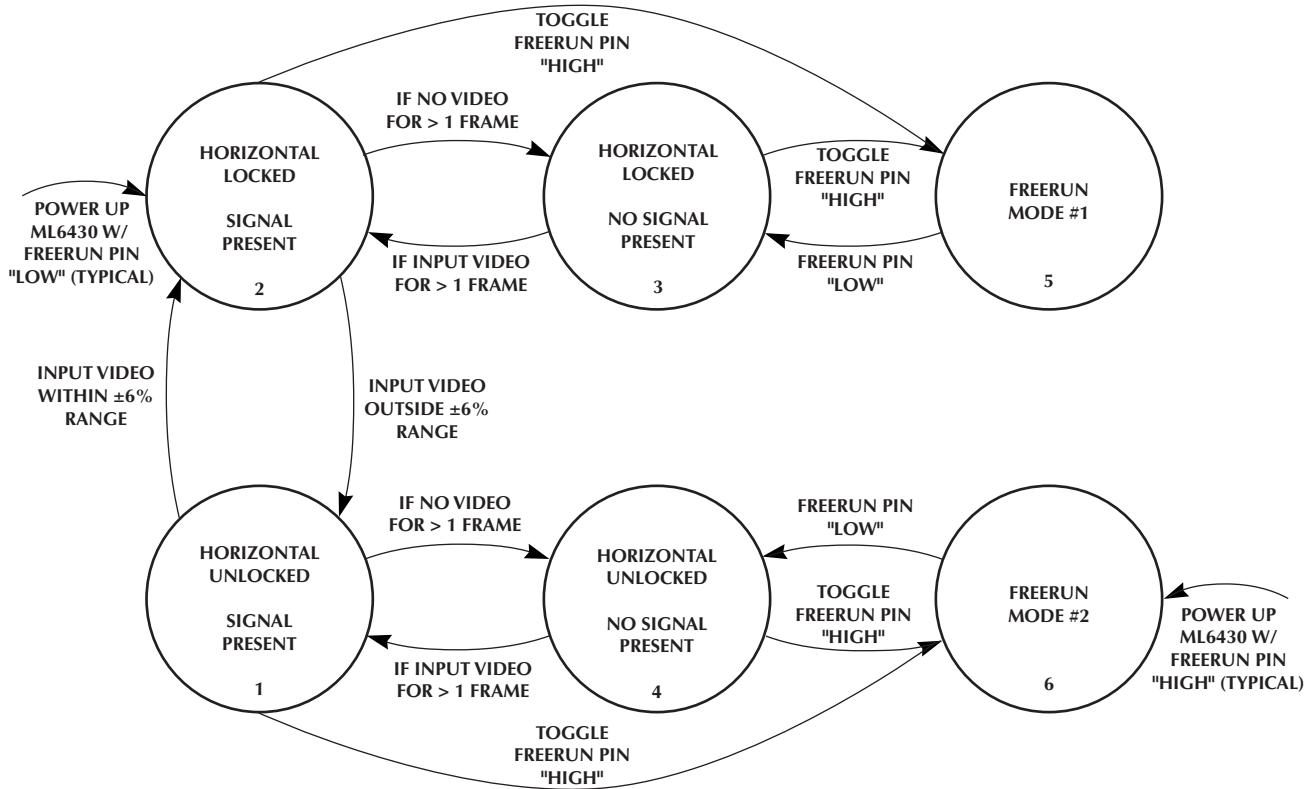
TOGGLE FREERUN PIN "HIGH"

IF NO VIDEO FOR > 1 FRAME

HORIZONTAL LOCKED

SIGNAL PRESENT

2

POWER UP ML6430 W/ FREERUN PIN "LOW" (TYPICAL)

HORIZONTAL LOCKED

NO SIGNAL PRESENT

3

TOGGLE FREERUN PIN "HIGH"

FREERUN MODE #1

5

IF INPUT VIDEO FOR > 1 FRAME

FREERUN PIN "LOW"

INPUT VIDEO WITHIN ±6% RANGE

INPUT VIDEO OUTSIDE ±6% RANGE

IF NO VIDEO FOR > 1 FRAME

FREERUN PIN "LOW"

HORIZONTAL UNLOCKED

SIGNAL PRESENT

1

HORIZONTAL UNLOCKED

NO SIGNAL PRESENT

4

TOGGLE FREERUN PIN "HIGH"

FREERUN MODE #2

6

POWER UP ML6430 W/ FREERUN PIN "HIGH" (TYPICAL)

IF INPUT VIDEO FOR > 1 FRAME

TOGGLE FREERUN PIN "HIGH"